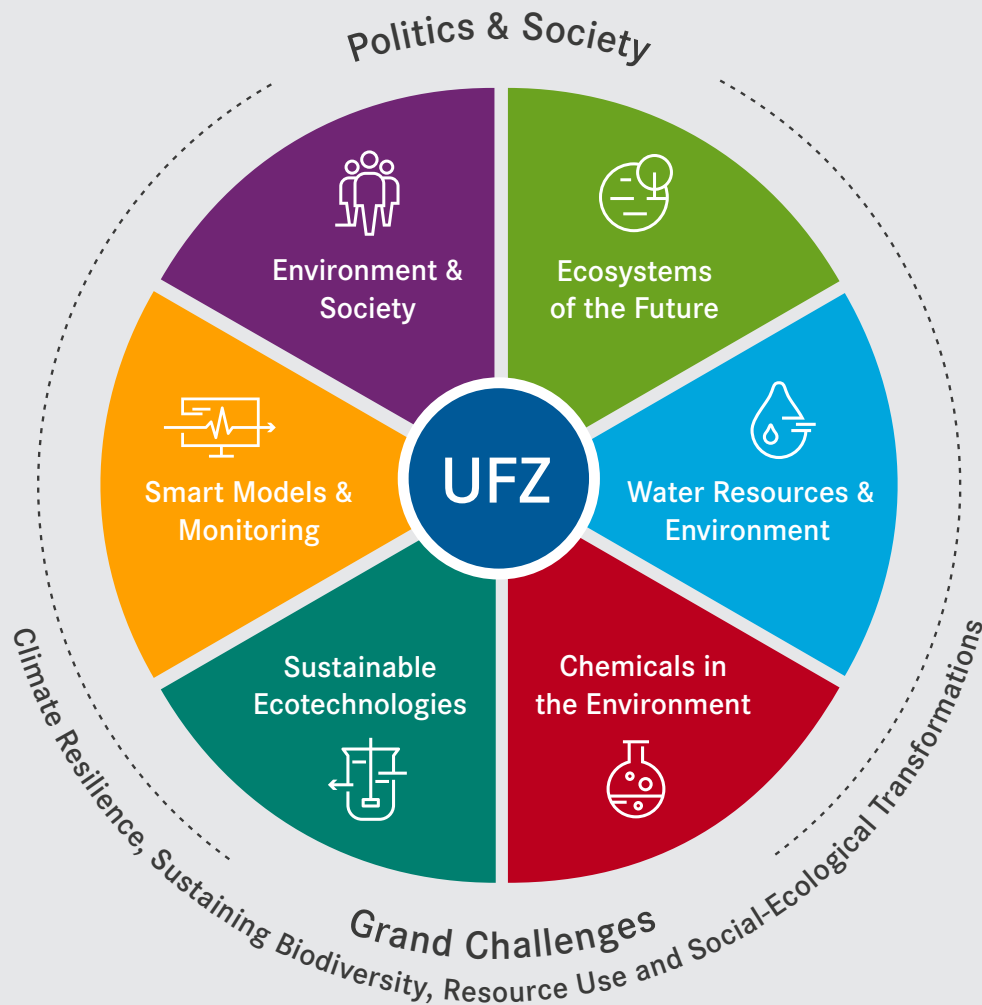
Politics & Society

Environment & Society

Ecosystems of the Future

Smart Models & Monitoring

UFZ

Water Resources & Environment

Sustainable Ecotechnologies

Chemicals in the Environment

Grand Challenges

Climate Resilience, Sustaining Biodiversity, Resource Use and Social-Ecological Transformations